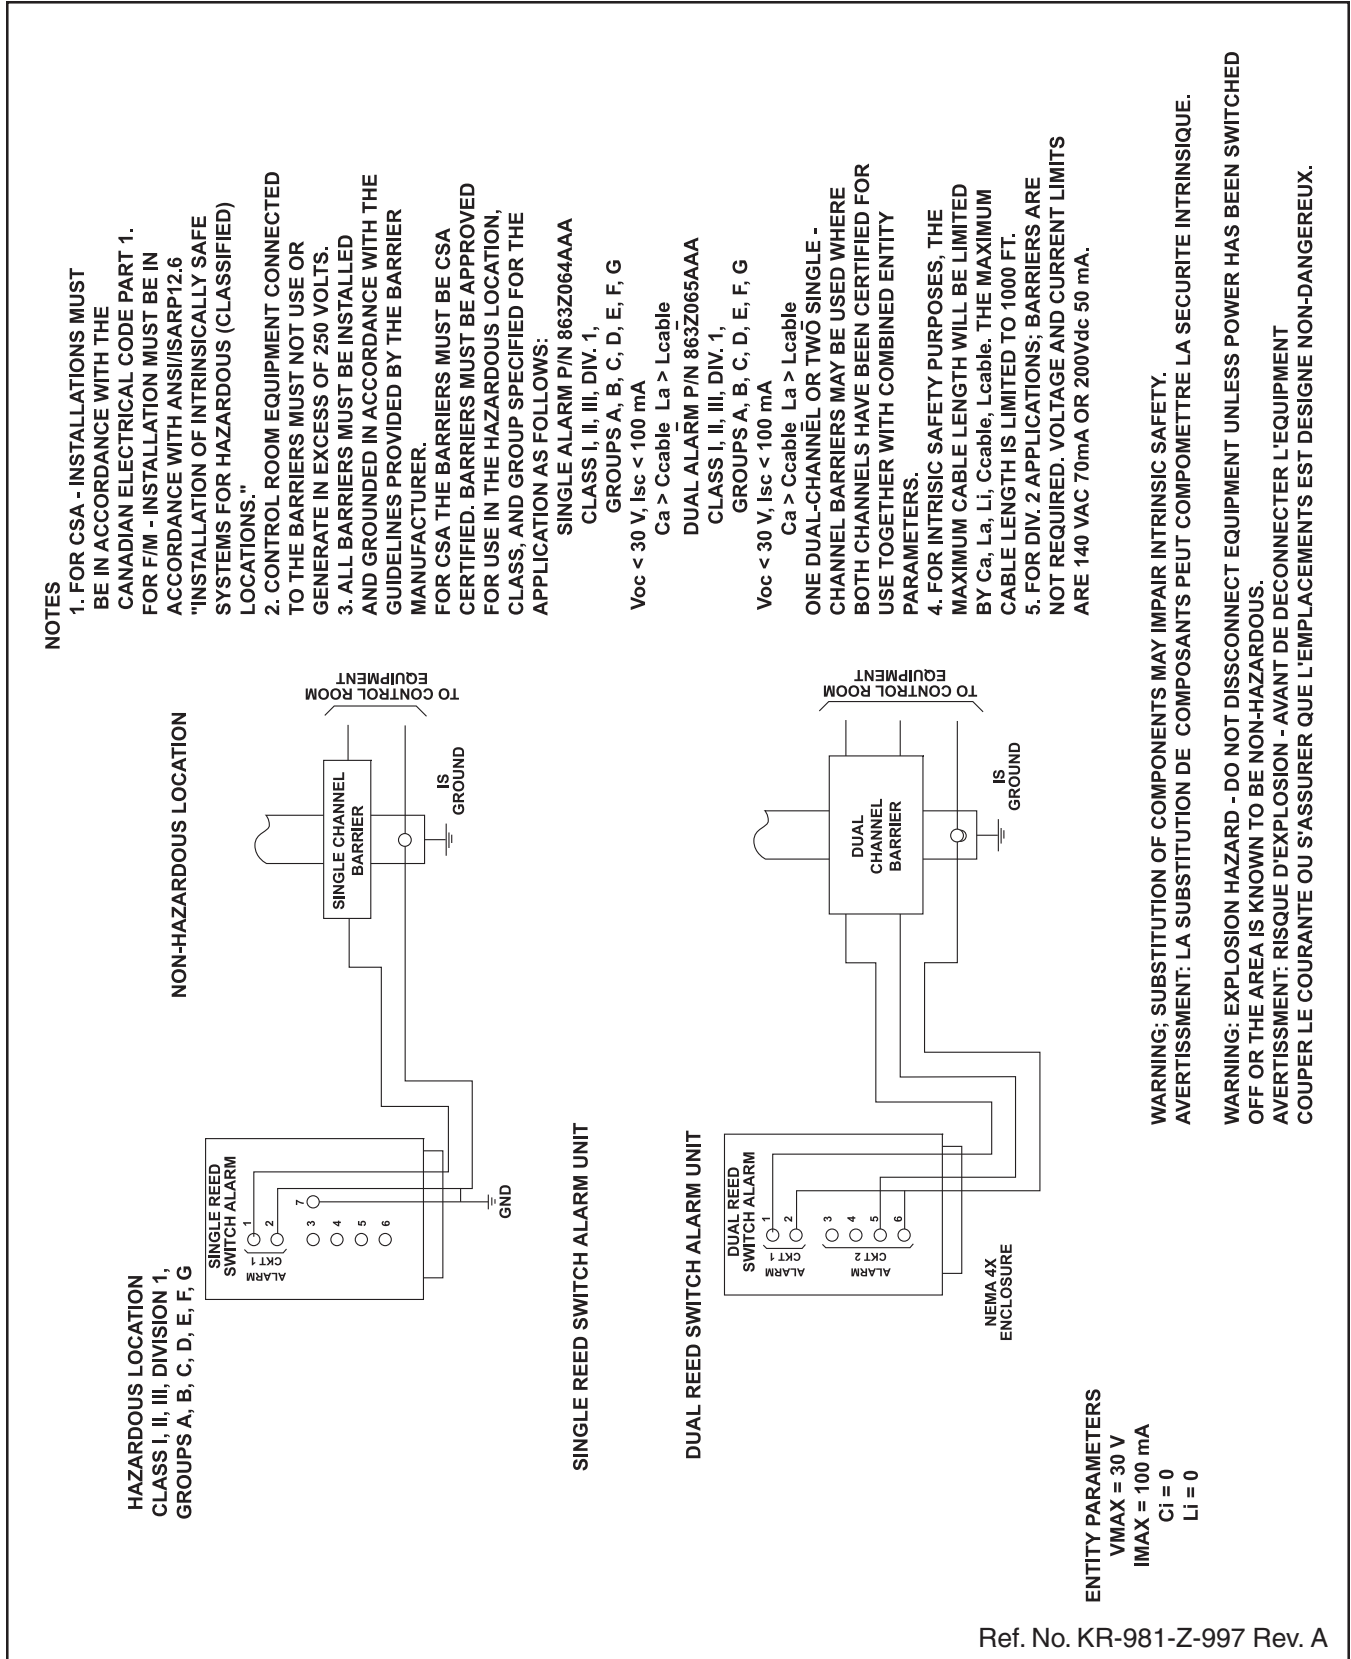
HAZARDOUS LOCATION
CLASS I, II, III, DIVISION 1,
GROUPS A, B, C, D, E, F, G

NON-HAZARDOUS LOCATION

SINGLE REED SWITCH ALARM
ALARM CKT 1
1
2
3
4
5
6
7
GND

SINGLE CHANNEL BARRIER
IS GROUND
TO CONTROL ROOM EQUIPMENT

SINGLE REED SWITCH ALARM UNIT

DUAL REED SWITCH ALARM UNIT

DUAL REED SWITCH ALARM
ALARM CKT 1
1
2
ALARM CKT 2
3
4
5
6
NEMA 4X ENCLOSURE

DUAL CHANNEL BARRIER
IS GROUND
TO CONTROL ROOM EQUIPMENT

ENTITY PARAMETERS
VMAX = 30 V
IMAX = 100 mA
Ci = 0
Li = 0

NOTES
1. FOR CSA - INSTALLATIONS MUST BE IN ACCORDANCE WITH THE CANADIAN ELECTRICAL CODE PART 1.
FOR F/M - INSTALLATION MUST BE IN ACCORDANCE WITH ANSI/ISARP12.6 "INSTALLATION OF INTRINSICALLY SAFE SYSTEMS FOR HAZARDOUS (CLASSIFIED) LOCATIONS."
2. CONTROL ROOM EQUIPMENT CONNECTED TO THE BARRIERS MUST NOT USE OR GENERATE IN EXCESS OF 250 VOLTS.
3. ALL BARRIERS MUST BE INSTALLED AND GROUNDED IN ACCORDANCE WITH THE GUIDELINES PROVIDED BY THE BARRIER MANUFACTURER.
FOR CSA THE BARRIERS MUST BE CSA CERTIFIED. BARRIERS MUST BE APPROVED FOR USE IN THE HAZARDOUS LOCATION, CLASS, AND GROUP SPECIFIED FOR THE APPLICATION AS FOLLOWS:
SINGLE ALARM P/N 863Z064AAA
CLASS I, II, III, DIV. 1,
GROUPS A, B, C, D, E, F, G
Voc < 30 V, Isc < 100 mA
Ca > Ccable La > Lcable
DUAL ALARM P/N 863Z065AAA
CLASS I, II, III, DIV. 1,
GROUPS A, B, C, D, E, F, G
Voc < 30 V, Isc < 100 mA
Ca > Ccable La > Lcable
ONE DUAL-CHANNEL OR TWO SINGLE - CHANNEL BARRIERS MAY BE USED WHERE BOTH CHANNELS HAVE BEEN CERTIFIED FOR USE TOGETHER WITH COMBINED ENTITY PARAMETERS.
4. FOR INTRISIC SAFETY PURPOSES, THE MAXIMUM CABLE LENGTH WILL BE LIMITED BY Ca, La, Li, Ccable, Lcable. THE MAXIMUM CABLE LENGTH IS LIMITED TO 1000 FT.
5. FOR DIV. 2 APPLICATIONS; BARRIERS ARE NOT REQUIRED. VOLTAGE AND CURRENT LIMITS ARE 140 VAC 70mA OR 200Vdc 50 mA.

WARNING; SUBSTITUTION OF COMPONENTS MAY IMPAIR INTRINSIC SAFETY.
AVERTISSMENT: LA SUBSTITUTION DE COMPOSANTS PEUT COMPOMETTRE LA SECURITE INTRINSIQUE.

WARNING: EXPLOSION HAZARD - DO NOT DISSCONNECT EQUIPMENT UNLESS POWER HAS BEEN SWITCHED OFF OR THE AREA IS KNOWN TO BE NON-HAZARDOUS.
AVERTISSMENT: RISQUE D'EXPLOSION - AVANT DE DECONNECTER L'EQUIPMENT COUPER LE COURANTE OU S'ASSURER QUE L'EMPLACEMENTS EST DESIGNE NON-DANGEREUX.

Ref. No. KR-981-Z-997 Rev. A